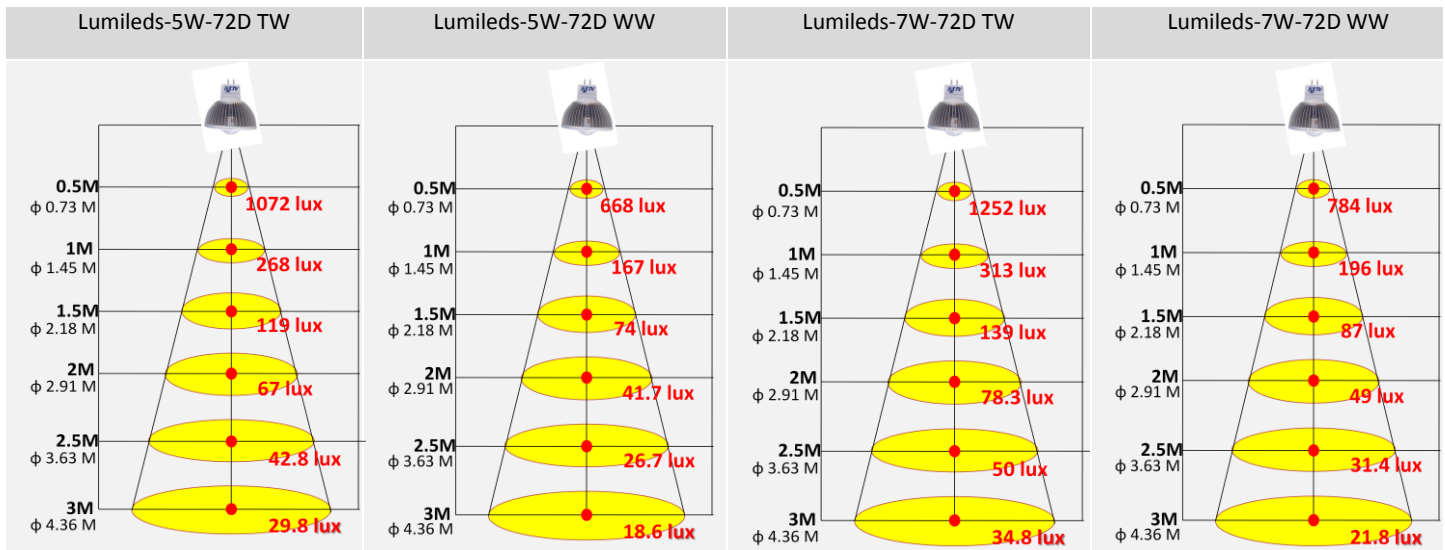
Lumileds-5W-72D TW

0.5M
ϕ 0.73 M
1072 lux
1M
ϕ 1.45 M
268 lux
1.5M
ϕ 2.18 M
119 lux
2M
ϕ 2.91 M
67 lux
2.5M
ϕ 3.63 M
42.8 lux
3M
ϕ 4.36 M
29.8 lux

Lumileds-5W-72D WW

0.5M
ϕ 0.73 M
668 lux
1M
ϕ 1.45 M
167 lux
1.5M
ϕ 2.18 M
74 lux
2M
ϕ 2.91 M
41.7 lux
2.5M
ϕ 3.63 M
26.7 lux
3M
ϕ 4.36 M
18.6 lux

Lumileds-7W-72D TW

0.5M
ϕ 0.73 M
1252 lux
1M
ϕ 1.45 M
313 lux
1.5M
ϕ 2.18 M
139 lux
2M
ϕ 2.91 M
78.3 lux
2.5M
ϕ 3.63 M
50 lux
3M
ϕ 4.36 M
34.8 lux

Lumileds-7W-72D WW

0.5M
ϕ 0.73 M
784 lux
1M
ϕ 1.45 M
196 lux
1.5M
ϕ 2.18 M
87 lux
2M
ϕ 2.91 M
49 lux
2.5M
ϕ 3.63 M
31.4 lux
3M
ϕ 4.36 M
21.8 lux